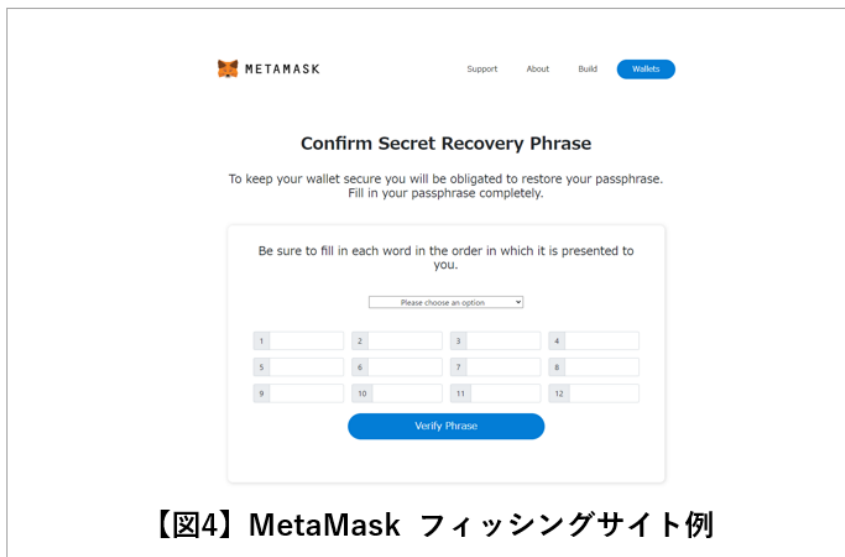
METAMASK

Support About Build Wallets

Confirm Secret Recovery Phrase

To keep your wallet secure you will be obligated to restore your passphrase. Fill in your passphrase completely.

Be sure to fill in each word in the order in which it is presented to you.

Please choose an option

| 1 | 2 | 3 | 4 |
|---|---|---|---|
| 5 | 6 | 7 | 8 |
| 9 | 10 | 11 | 12 |

Verify Phrase

【図4】MetaMask フィッシングサイト例